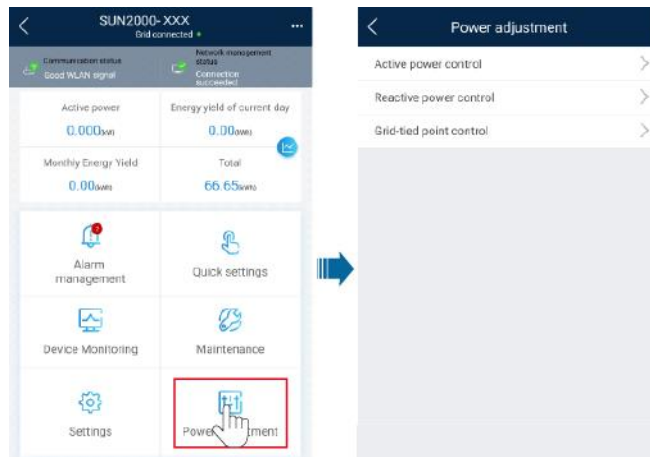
SUN2000- XXX
Grid connected

Communication status
Good WLAN signal

Network management status
Connection succeeded

Active power
0.000kW

Energy yield of current day
0.00kWh

Monthly Energy Yield
0.00kWh

Total
66.65kWh

Alarm management

Quick settings

Device Monitoring

Maintenance

Settings

Power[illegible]tment

Power adjustment

Active power control

Reactive power control

Grid-tied point control